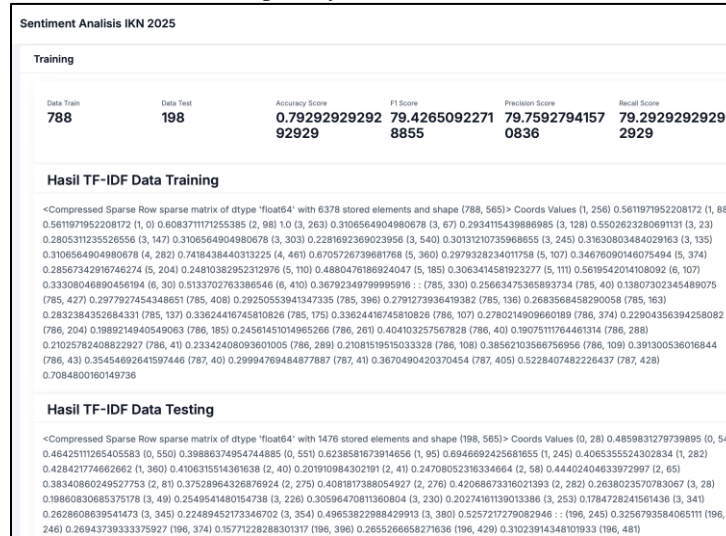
Sentiment Analisis IKN 2025

Training

| Data Train | Data Test | Accuracy Score | F1 Score | Precision Score | Recall Score |
|---|---|---|---|---|---|
| 788 | 198 | 0.7929292929292929 | 79.42650922718855 | 79.75927941570836 | 79.29292929292929 |

Hasil TF-IDF Data Training

<Compressed Sparse Row sparse matrix of dtype 'float64' with 6378 stored elements and shape (788, 565)> Coords Values (1, 256) 0.5611971952208172 (1, 88) 0.5611971952208172 (1, 0) 0.6083711171255385 (2, 98) 1.0 (3, 263) 0.3106564904980678 (3, 67) 0.2934115439886985 (3, 128) 0.5502623280691131 (3, 23) 0.2805311235526556 (3, 147) 0.3106564904980678 (3, 303) 0.2281692369023956 (3, 540) 0.30131210735968655 (3, 245) 0.31630803484029163 (3, 135) 0.3106564904980678 (4, 282) 0.7418438440313225 (4, 461) 0.6705726739681758 (5, 360) 0.2979328234011758 (5, 107) 0.34676090146075494 (5, 374) 0.28567342916746274 (5, 204) 0.24810382952312976 (5, 110) 0.4880476186924047 (5, 185) 0.3063414581923277 (5, 111) 0.5619542014108092 (6, 107) 0.33308046890456194 (6, 30) 0.5133702763386546 (6, 410) 0.36792349799995916 : : (785, 330) 0.25663475365893734 (785, 40) 0.13807302345489075 (785, 427) 0.2977927454348651 (785, 408) 0.2925055394134735 (785, 396) 0.2791273936419382 (785, 136) 0.2683568458290058 (785, 163) 0.2832384352684331 (785, 137) 0.33624416745810826 (785, 175) 0.33624416745810826 (786, 107) 0.2780214909660189 (786, 374) 0.22904356394258082 (786, 204) 0.1989219405490493 (786, 185) 0.24561451014965266 (786, 261) 0.404103257567828 (786, 40) 0.19075111764461314 (786, 288) 0.21025782408822927 (786, 41) 0.23342408093601005 (786, 289) 0.21081519515033328 (786, 108) 0.38562103566756956 (786, 109) 0.391300536016844 (786, 43) 0.35454692641597446 (787, 40) 0.29994769484877887 (787, 41) 0.3670490420370454 (787, 405) 0.5228407482226437 (787, 428) 0.7084800160149736

Hasil TF-IDF Data Testing

<Compressed Sparse Row sparse matrix of dtype 'float64' with 1476 stored elements and shape (198, 565)> Coords Values (0, 28) 0.4859831279739895 (0, 54 0.46425111265405583 (0, 550) 0.39886374954744885 (0, 551) 0.6238581673914656 (1, 95) 0.6946692425681655 (1, 245) 0.4065355524302834 (1, 282) 0.428421774662662 (1, 360) 0.4106315514361638 (2, 40) 0.201910984302191 (2, 41) 0.24708052316334664 (2, 58) 0.44402404633972997 (2, 65) 0.38340860249527753 (2, 81) 0.37528964326876924 (2, 275) 0.4081817388054927 (2, 276) 0.42068673316021393 (2, 282) 0.2638023570783067 (3, 28) 0.19860830685375178 (3, 49) 0.2549541480154738 (3, 226) 0.30596470811360804 (3, 230) 0.20274161139013386 (3, 253) 0.1784728241561436 (3, 341) 0.2628608639541473 (3, 345) 0.22489452173346702 (3, 354) 0.49653822988429913 (3, 380) 0.5257217279082946 : : (196, 245) 0.3256793584065111 (196, 246) 0.26943739333375927 (196, 374) 0.15771228288301317 (196, 396) 0.2655266658271636 (196, 429) 0.31023914348101933 (196, 481)